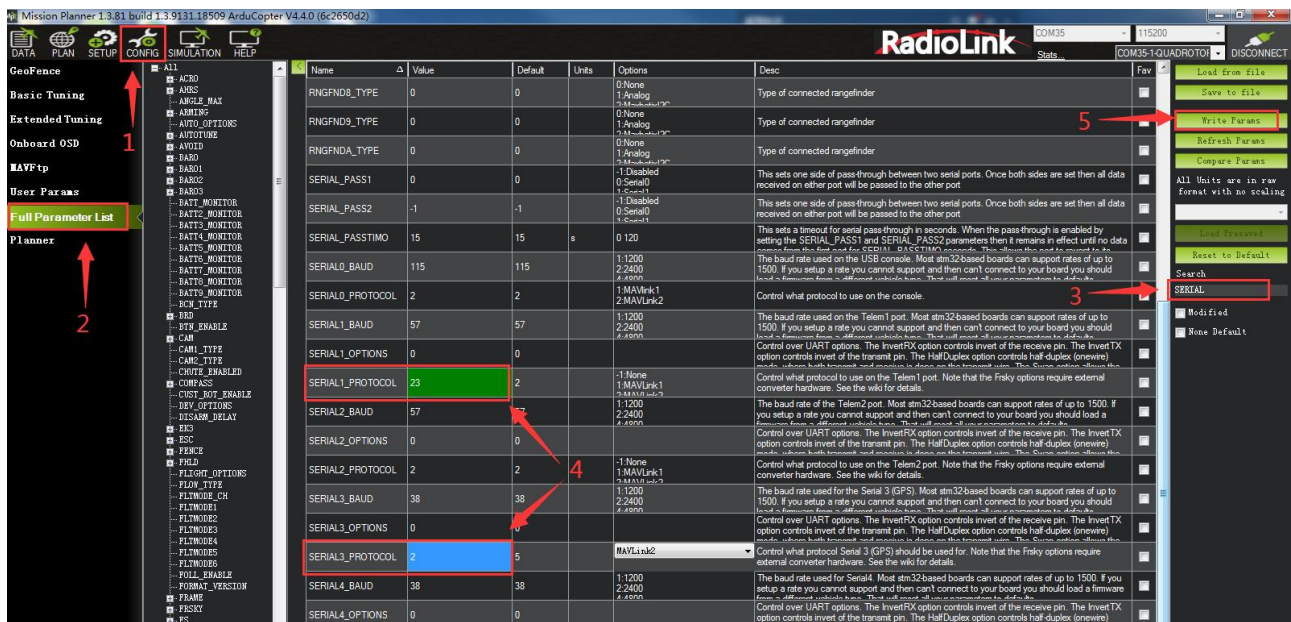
Mission Planner 1.3.81 build 1.3.9131.18509 ArduCopter V4.4.0 (6c2650d2)

DATA PLAN SETUP CONFIG SIMULATION HELP

RadioLink

COM35 115200 Stats... COM35-1-QUADROTOR DISCONNECT

GeoFence
Basic Tuning
Extended Tuning
Onboard OSD
MAVFtp
User Params
Full Parameter List
Planner

1
2

All
ACRO
AHRS
ANGLE_MAX
ARMING
AUTO_OPTIONS
AUTOTUNE
AVOID
BARO
BARO1
BARO2
BARO3
BATT_MONITOR
BATT2_MONITOR
BATT3_MONITOR
BATT4_MONITOR
BATT5_MONITOR
BATT6_MONITOR
BATT7_MONITOR
BATT8_MONITOR
BATT9_MONITOR
BCN_TYPE
BRD
BTN_ENABLE
CAM
CAM1_TYPE
CAM2_TYPE
CHUTE_ENABLED
COMPASS
CUST_ROT_ENABLE
DEV_OPTIONS
DISARM_DELAY
EK3
ESC
FENCE
FHLD
FLIGHT_OPTIONS
FLOW_TYPE
FLTMODE_CH
FLTMODE1
FLTMODE2
FLTMODE3
FLTMODE4
FLTMODE5
FLTMODE6
FOLL_ENABLE
FORMAT_VERSION
FRAME
FRSKY
FS

| Name | Value | Default | Units | Options | Desc | Fav |
|---|---|---|---|---|---|---|
| RNGFND8_TYPE | 0 | 0 | | 0:None 1:Analog 2:MaxbotixI2C | Type of connected rangefinder | |
| RNGFND9_TYPE | 0 | 0 | | 0:None 1:Analog 2:MaxbotixI2C | Type of connected rangefinder | |
| RNGFNDA_TYPE | 0 | 0 | | 0:None 1:Analog 2:MaxbotixI2C | Type of connected rangefinder | |
| SERIAL_PASS1 | 0 | 0 | | -1:Disabled 0:Serial0 1:Serial1 | This sets one side of pass-through between two serial ports. Once both sides are set then all data received on either port will be passed to the other port | |
| SERIAL_PASS2 | -1 | -1 | | -1:Disabled 0:Serial0 1:Serial1 | This sets one side of pass-through between two serial ports. Once both sides are set then all data received on either port will be passed to the other port | |
| SERIAL_PASSTIMO | 15 | 15 | s | 0 120 | This sets a timeout for serial pass-through in seconds. When the pass-through is enabled by setting the SERIAL_PASS1 and SERIAL_PASS2 parameters then it remains in effect until no data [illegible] | |
| SERIAL0_BAUD | 115 | 115 | | 1:1200 2:2400 4:4800 | The baud rate used on the USB console. Most stm32-based boards can support rates of up to 1500. If you setup a rate you cannot support and then can't connect to your board you should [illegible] | |
| SERIAL0_PROTOCOL | 2 | 2 | | 1:MAVLink1 2:MAVLink2 | Control what protocol to use on the console. | |
| SERIAL1_BAUD | 57 | 57 | | 1:1200 2:2400 4:4800 | The baud rate used on the Telem1 port. Most stm32-based boards can support rates of up to 1500. If you setup a rate you cannot support and then can't connect to your board you should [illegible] | |
| SERIAL1_OPTIONS | 0 | 0 | | | Control over UART options. The InvertRX option controls invert of the receive pin. The InvertTX option controls invert of the transmit pin. The HalfDuplex option controls half-duplex (onewire) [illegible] | |
| SERIAL1_PROTOCOL | 23 | 2 | | -1:None 1:MAVLink1 2:MAVLink2 | Control what protocol to use on the Telem1 port. Note that the Frsky options require external converter hardware. See the wiki for details. | |
| SERIAL2_BAUD | 57 | 57 | | 1:1200 2:2400 4:4800 | The baud rate of the Telem2 port. Most stm32-based boards can support rates of up to 1500. If you setup a rate you cannot support and then can't connect to your board you should load a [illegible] | |
| SERIAL2_OPTIONS | 0 | 0 | | | Control over UART options. The InvertRX option controls invert of the receive pin. The InvertTX option controls invert of the transmit pin. The HalfDuplex option controls half-duplex (onewire) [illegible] | |
| SERIAL2_PROTOCOL | 2 | 2 | | -1:None 1:MAVLink1 2:MAVLink2 | Control what protocol to use on the Telem2 port. Note that the Frsky options require external converter hardware. See the wiki for details. | |
| SERIAL3_BAUD | 38 | 38 | | 1:1200 2:2400 4:4800 | The baud rate used for the Serial 3 (GPS). Most stm32-based boards can support rates of up to 1500. If you setup a rate you cannot support and then can't connect to your board you should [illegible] | |
| SERIAL3_OPTIONS | 0 | 0 | | | Control over UART options. The InvertRX option controls invert of the receive pin. The InvertTX option controls invert of the transmit pin. The HalfDuplex option controls half-duplex (onewire) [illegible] | |
| SERIAL3_PROTOCOL | 2 | 5 | | MAVLink2 | Control what protocol Serial 3 (GPS) should be used for. Note that the Frsky options require external converter hardware. See the wiki for details. | |
| SERIAL4_BAUD | 38 | 38 | | 1:1200 2:2400 4:4800 | The baud rate used for Serial4. Most stm32-based boards can support rates of up to 1500. If you setup a rate you cannot support and then can't connect to your board you should load a firmware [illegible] | |
| SERIAL4_OPTIONS | 0 | 0 | | | Control over UART options. The InvertRX option controls invert of the receive pin. The InvertTX option controls invert of the transmit pin. The HalfDuplex option controls half-duplex (onewire) | |

4

Load from file
Save to file
5
Write Params
Refresh Params
Compare Params
All Units are in raw format with no scaling
Load Presaved
Reset to Default
Search
3
SERIAL
Modified
None Default